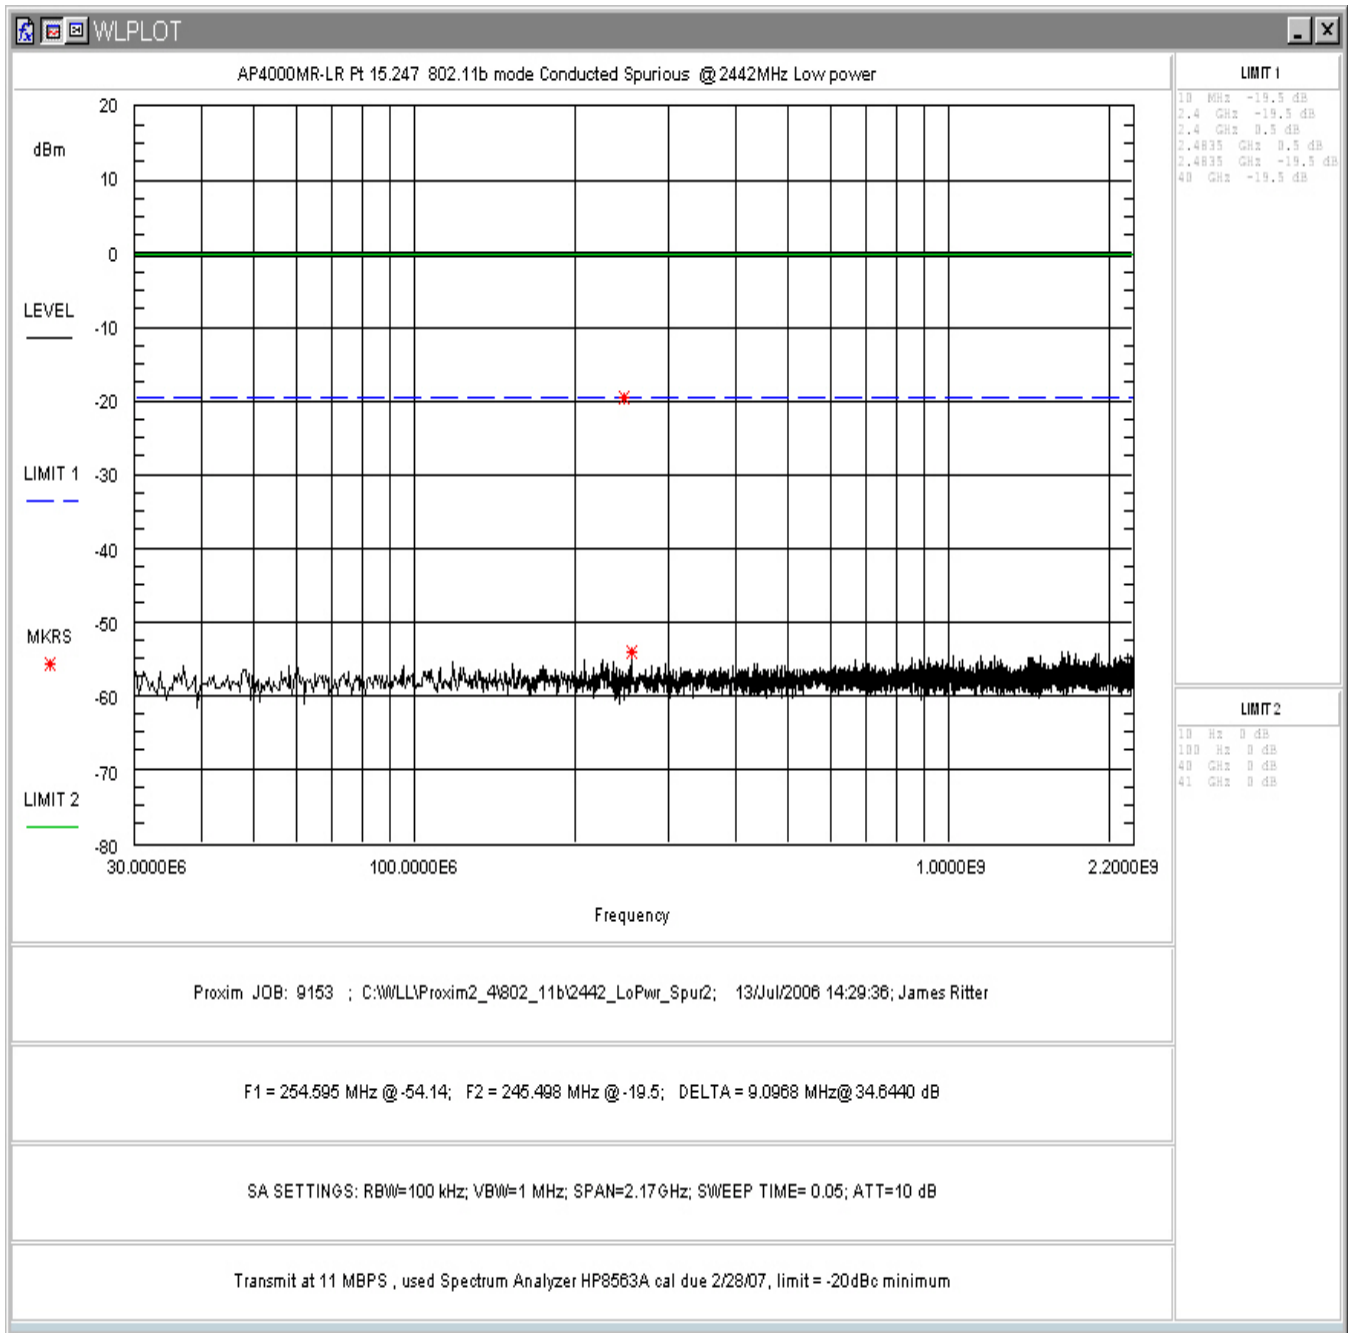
WLPLOT

AP4000MR-LR Pt 15.247 802.11b mode Conducted Spurious @2442MHz Low power

dBm

20
10
0
-10
-20
-30
-40
-50
-60
-70
-80

LEVEL

LIMIT 1

MKRS

LIMIT 2

30.0000E6
100.0000E6
1.0000E9
2.2000E9

Frequency

LIMIT 1
10 MHz -19.5 dB
2.4 GHz -19.5 dB
2.4 GHz 0.5 dB
2.4835 GHz 0.5 dB
2.4835 GHz -19.5 dB
40 GHz -19.5 dB

LIMIT 2
10 Hz 0 dB
100 Hz 0 dB
40 GHz 0 dB
41 GHz 0 dB

Proxim JOB: 9153 ; C:\WLL\Proxim2_4\802_11b\2442_LoPwr_Spur2; 13/Jul/2006 14:29:36; James Ritter

F1 = 254.595 MHz @ -54.14; F2 = 245.498 MHz @ -19.5; DELTA = 9.0968 MHz@ 34.6440 dB

SA SETTINGS: RBW=100 kHz; VBW=1 MHz; SPAN=2.17GHz; SWEEP TIME= 0.05; ATT=10 dB

Transmit at 11 MBPS , used Spectrum Analyzer HP8563A cal due 2/28/07, limit = -20dBc minimum